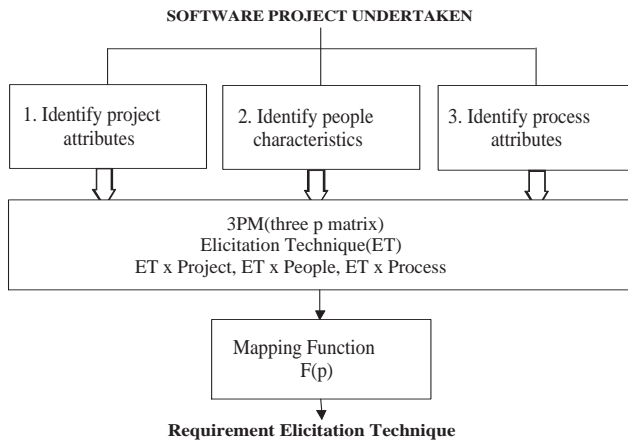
SOFTWARE PROJECT UNDERTAKEN

1. Identify project attributes

2. Identify people characteristics

3. Identify process attributes

3PM(three p matrix)
Elicitation Technique(ET)
ET x Project, ET x People, ET x Process

Mapping Function
F(p)

Requirement Elicitation Technique